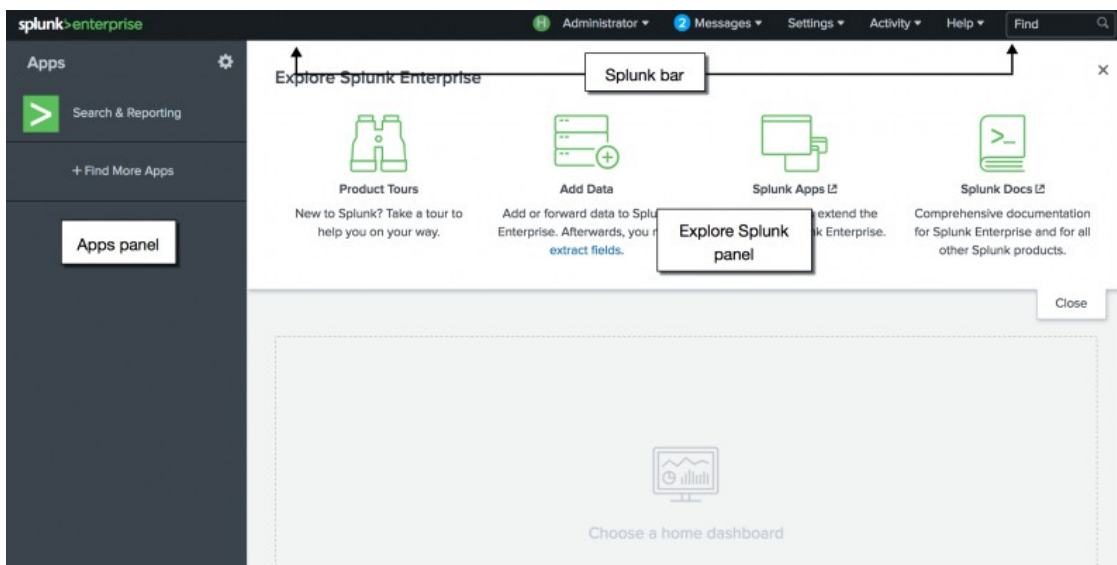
splunk>enterprise

H Administrator ▾ 2 Messages ▾ Settings ▾ Activity ▾ Help ▾ Find

Apps

Search & Reporting

+ Find More Apps

Apps panel

Explore Splunk Enterprise

Splunk bar

×

Product Tours

New to Splunk? Take a tour to help you on your way.

Add Data

Add or forward data to Splu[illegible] Enterprise. Afterwards, you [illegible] extract fields.

Explore Splunk panel

Splunk Apps

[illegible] extend the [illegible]k Enterprise.

Splunk Docs

Comprehensive documentation for Splunk Enterprise and for all other Splunk products.

Close

Choose a home dashboard